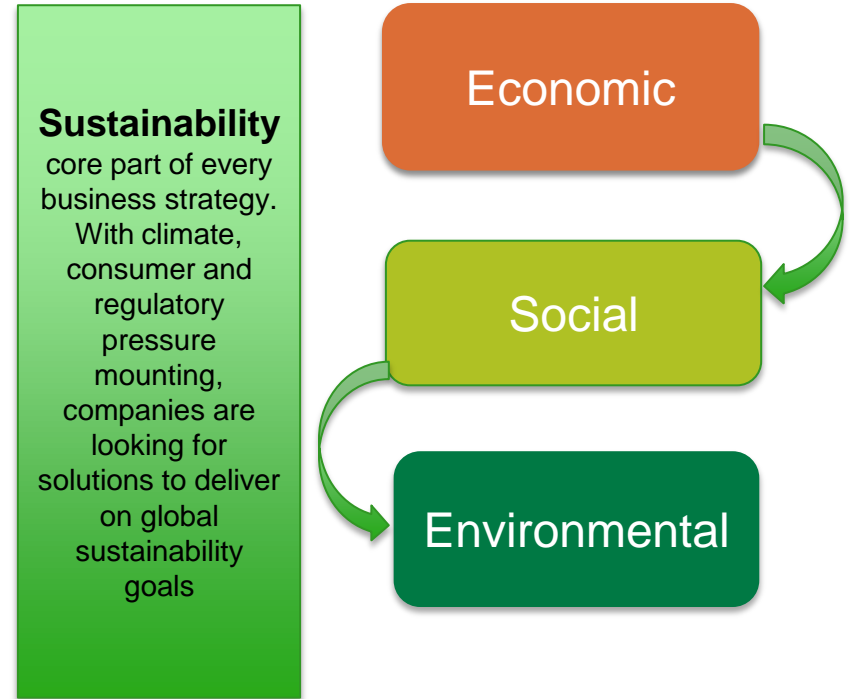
**Sustainability** core part of every business strategy. With climate, consumer and regulatory pressure mounting, companies are looking for solutions to deliver on global sustainability goals

Economic

Social

Environmental